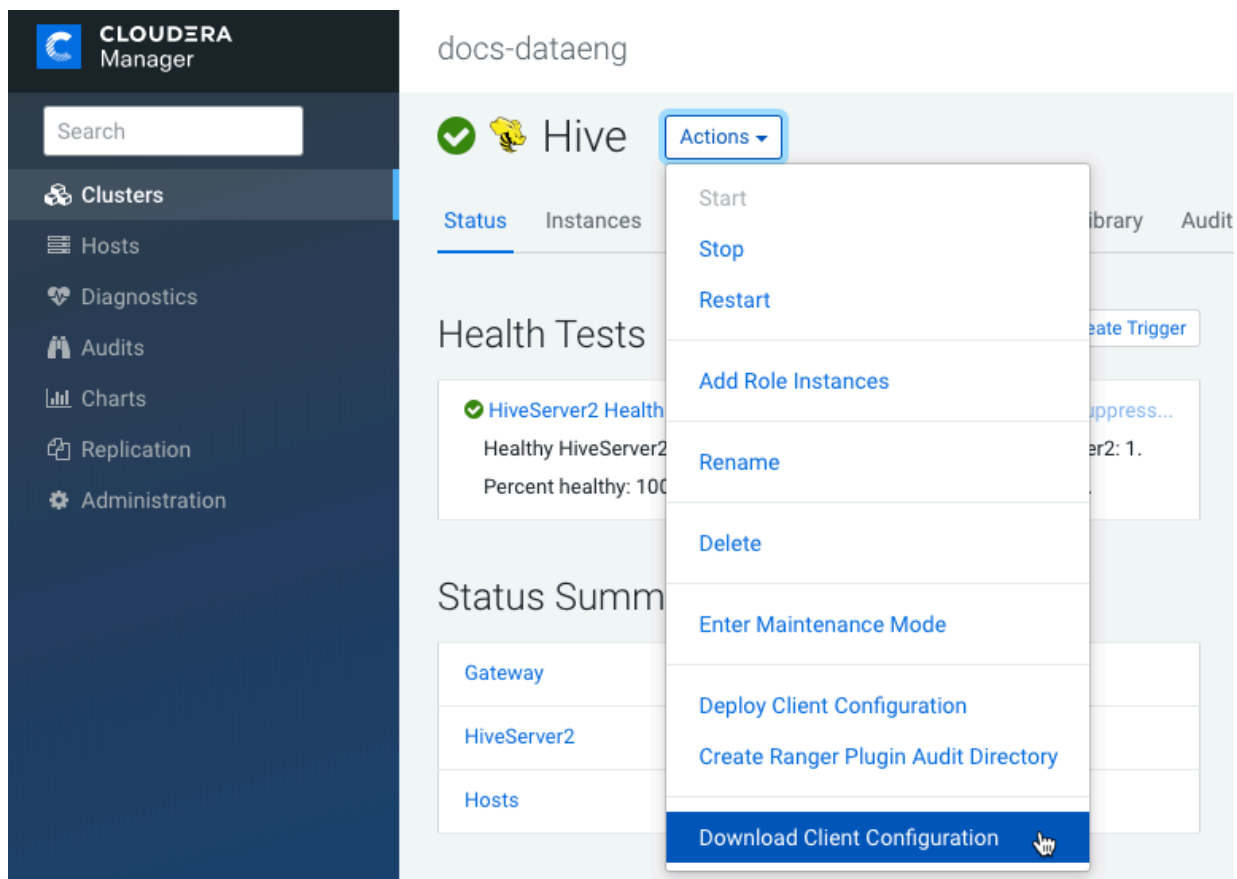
CLOUDERA
Manager

Search

Clusters
Hosts
Diagnostics
Audits
Charts
Replication
Administration

docs-dataeng

Hive

Actions

Status Instances ibrary Audit

Health Tests

eate Trigger

HiveServer2 Health uppress...
Healthy HiveServer2 er2: 1.
Percent healthy: 100

Status Summ

Gateway
HiveServer2
Hosts

Start
Stop
Restart
Add Role Instances
Rename
Delete
Enter Maintenance Mode
Deploy Client Configuration
Create Ranger Plugin Audit Directory
Download Client Configuration